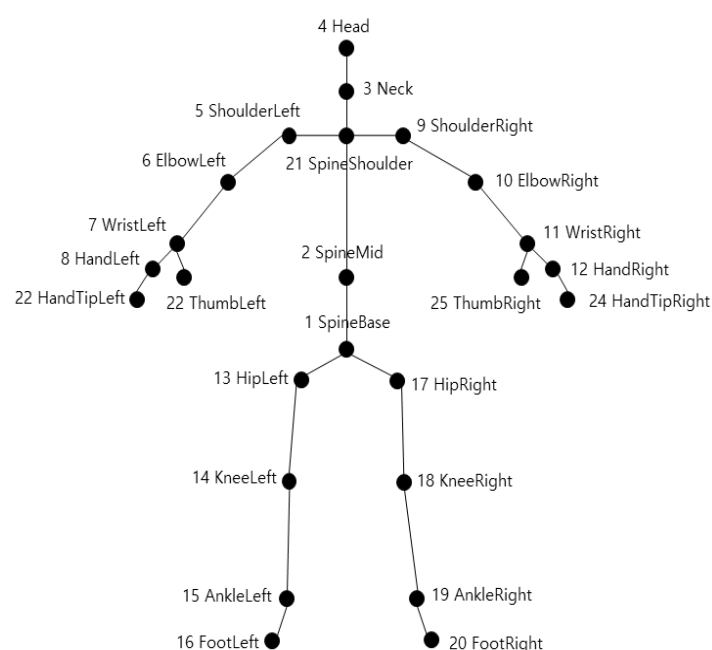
4 Head

3 Neck

5 ShoulderLeft

9 ShoulderRight

21 SpineShoulder

6 ElbowLeft

10 ElbowRight

7 WristLeft

11 WristRight

8 HandLeft

2 SpineMid

12 HandRight

22 HandTipLeft

22 ThumbLeft

25 ThumbRight

24 HandTipRight

1 SpineBase

13 HipLeft

17 HipRight

14 KneeLeft

18 KneeRight

15 AnkleLeft

19 AnkleRight

16 FootLeft

20 FootRight